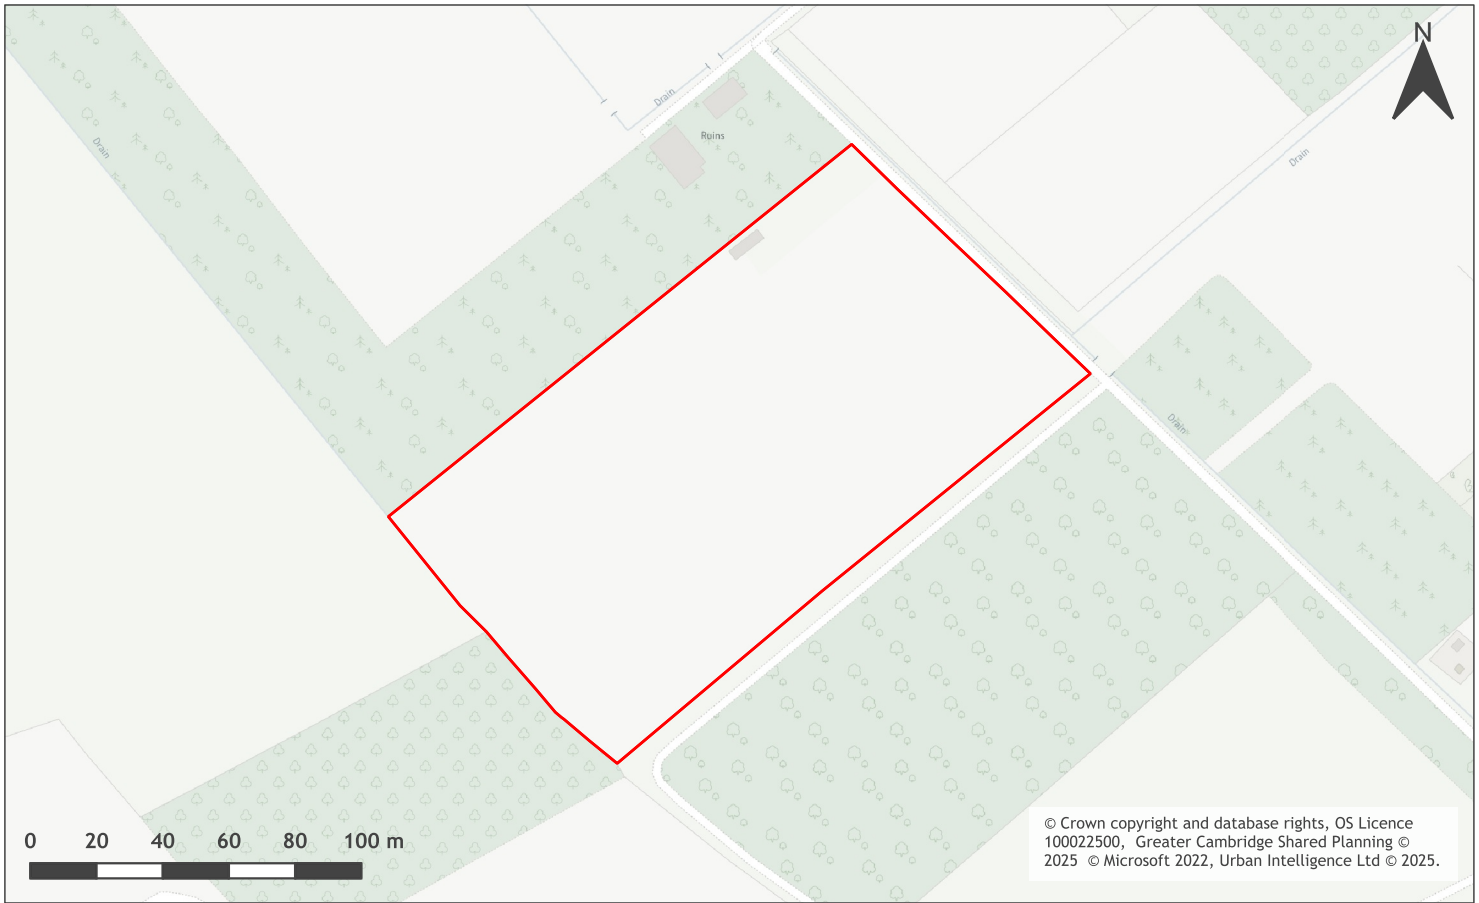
N

Drain

Drain

Ruins

Drain

Drain

0 20 40 60 80 100 m

© Crown copyright and database rights, OS Licence 100022500, Greater Cambridge Shared Planning © 2025 © Microsoft 2022, Urban Intelligence Ltd © 2025.